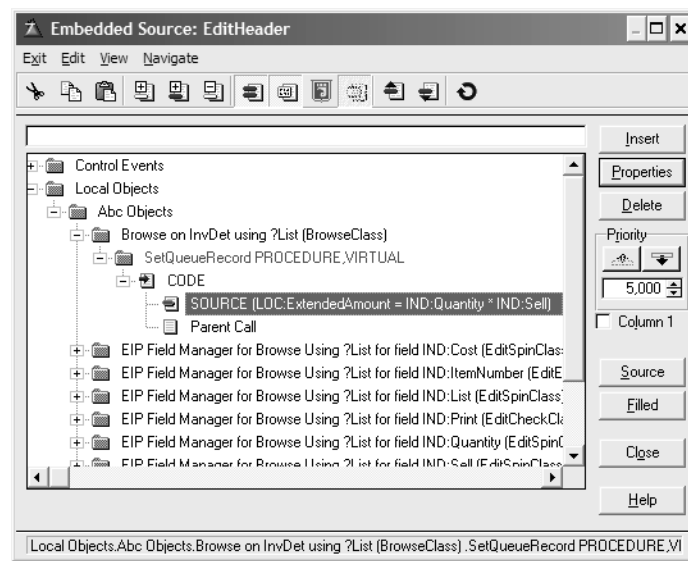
Embedded Source: EditHeader

Exit Edit View Navigate

Insert

Properties

Delete

Priority

5,000

Column 1

Source

Filled

Close

Help

Control Events
Local Objects
Abc Objects
Browse on InvDet using ?List (BrowseClass)
SetQueueRecord PROCEDURE,VIRTUAL
CODE
SOURCE (LOC:ExtendedAmount = IND:Quantity * IND:Sell)
Parent Call
EIP Field Manager for Browse Using ?List for field IND:Cost (EditSpinClas
EIP Field Manager for Browse Using ?List for field IND:ItemNumber (EditE
EIP Field Manager for Browse Using ?List for field IND:List (EditSpinClass
EIP Field Manager for Browse Using ?List for field IND:Print (EditCheckCl
EIP Field Manager for Browse Using ?List for field IND:Quantity (EditSpin
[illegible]

Local Objects.Abc Objects.Browse on InvDet using ?List (BrowseClass) .SetQueueRecord PROCEDURE,VI